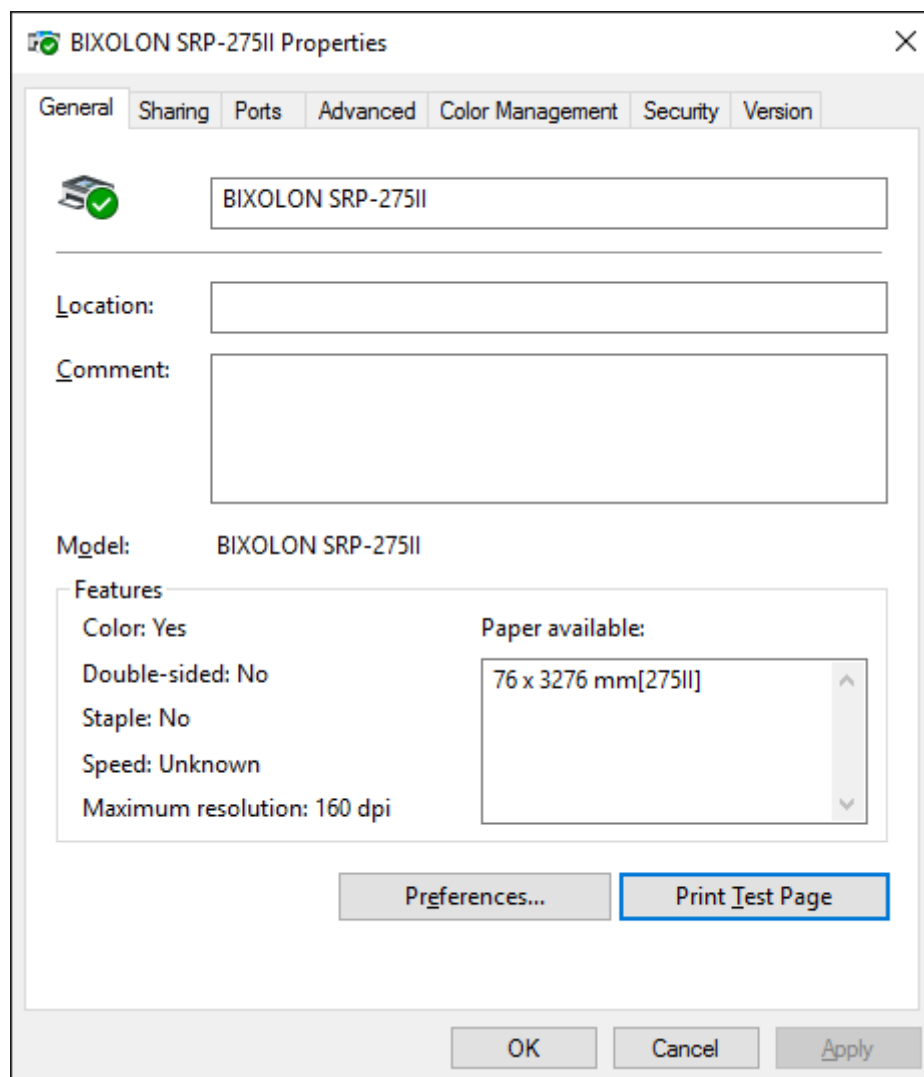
BIXOLON SRP-275II Properties

×

General | Sharing | Ports | Advanced | Color Management | Security | Version

BIXOLON SRP-275II

Location:

Comment:

Model: BIXOLON SRP-275II

Features

Color: Yes

Double-sided: No

Staple: No

Speed: Unknown

Maximum resolution: 160 dpi

Paper available:

76 x 3276 mm[275II]

Preferences...

Print Test Page

OK

Cancel

Apply